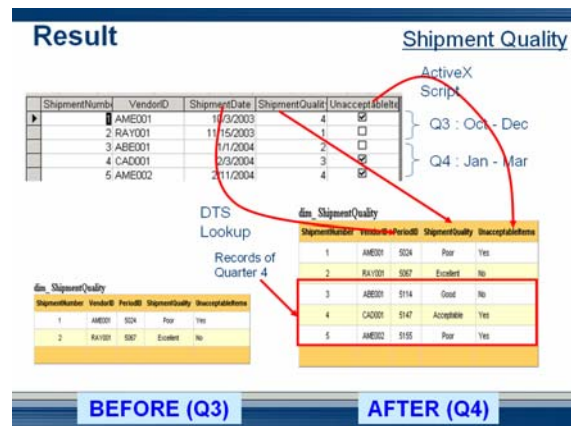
Result

Shipment Quality

ActiveX Script

| | ShipmentNumbe | VendorID | ShipmentDate | ShipmentQualit | UnacceptableIte |
|---|---|---|---|---|---|
| ▶ | 1 | AME001 | 10/3/2003 | 4 | ☑ |
| | 2 | RAY001 | 11/15/2003 | 1 | ☐ |
| | 3 | ABE001 | 1/1/2004 | 2 | ☐ |
| | 4 | CAD001 | 2/3/2004 | 3 | ☑ |
| | 5 | AME002 | 2/11/2004 | 4 | ☑ |

Q3 : Oct - Dec

Q4 : Jan - Mar

DTS Lookup

Records of Quarter 4

dim_ShipmentQuality

| ShipmentNumber | VendorID | PeriodID | ShipmentQuality | UnacceptableItems |
|---|---|---|---|---|
| 1 | AME001 | 5024 | Poor | Yes |
| 2 | RAY001 | 5067 | Excellent | No |
| 3 | ABE001 | 5114 | Good | No |
| 4 | CAD001 | 5147 | Acceptable | Yes |
| 5 | AME002 | 5155 | Poor | Yes |

dim_ShipmentQuality

| ShipmentNumber | VendorID | PeriodID | ShipmentQuality | UnacceptableItems |
|---|---|---|---|---|
| 1 | AME001 | 5024 | Poor | Yes |
| 2 | RAY001 | 5067 | Excellent | No |

BEFORE (Q3)

AFTER (Q4)